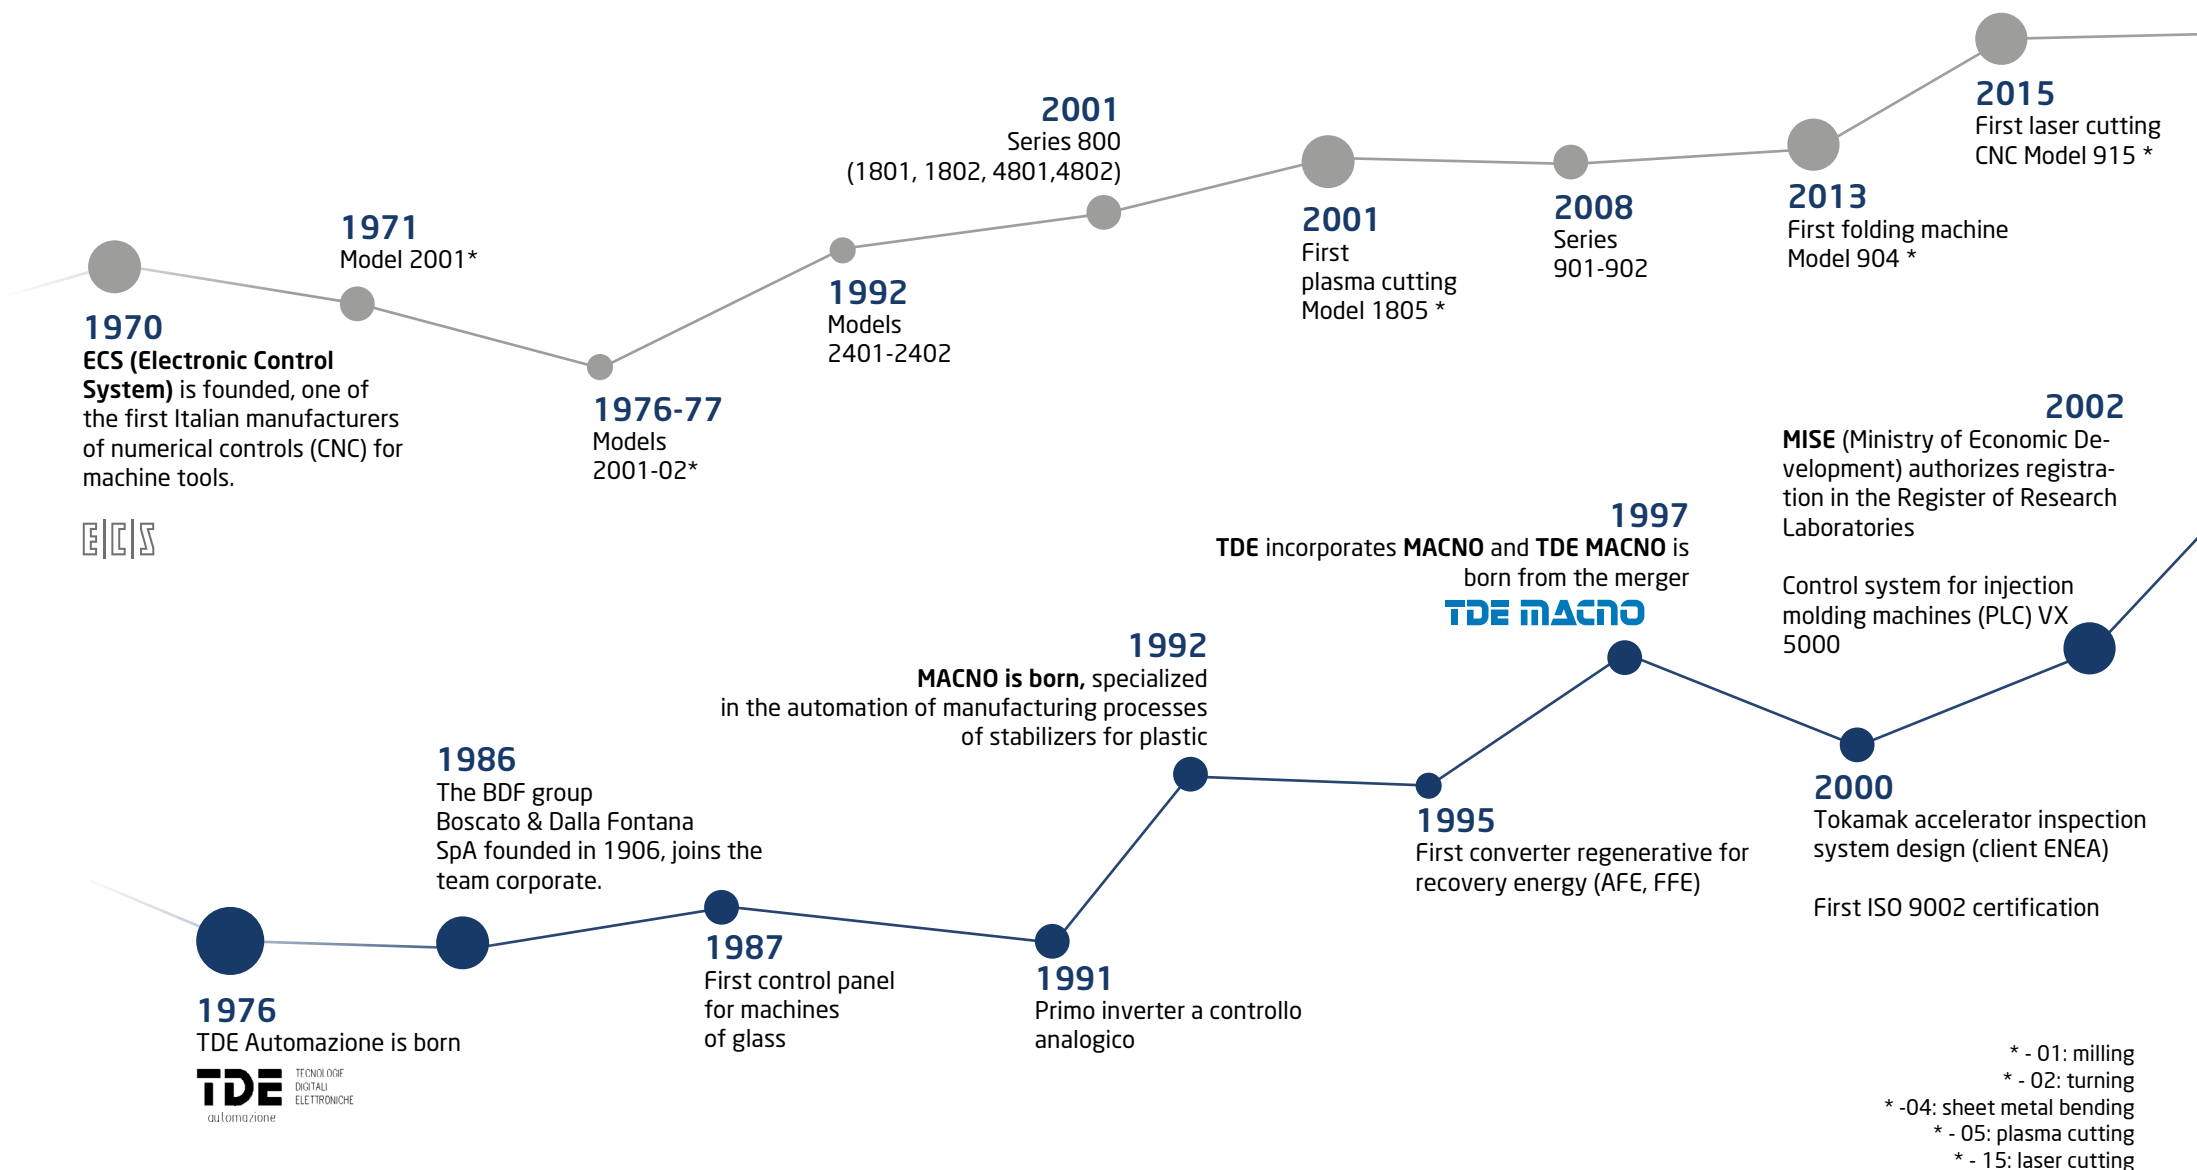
1970
**ECS (Electronic Control System)** is founded, one of the first Italian manufacturers of numerical controls (CNC) for machine tools.

ECS

1971
Model 2001*

1976-77
Models
2001-02*

1992
Models
2401-2402

2001
Series 800
(1801, 1802, 4801,4802)

2001
First
plasma cutting
Model 1805 *

2008
Series
901-902

2013
First folding machine
Model 904 *

2015
First laser cutting
CNC Model 915 *

2002
**MISE** (Ministry of Economic Development) authorizes registration in the Register of Research Laboratories

Control system for injection molding machines (PLC) VX 5000

1997
**TDE** incorporates **MACNO** and **TDE MACNO** is born from the merger

TDE MACNO

1992
**MACNO is born,** specialized in the automation of manufacturing processes of stabilizers for plastic

1986
The BDF group Boscato & Dalla Fontana SpA founded in 1906, joins the team corporate.

1995
First converter regenerative for recovery energy (AFE, FFE)

2000
Tokamak accelerator inspection system design (client ENEA)

First ISO 9002 certification

1976
TDE Automazione is born

TDE TECNOLOGIE DIGITALI ELETTRONICHE
automazione

1987
First control panel for machines of glass

1991
Primo inverter a controllo analogico

* - 01: milling
* - 02: turning
* -04: sheet metal bending
* - 05: plasma cutting
* - 15: laser cutting